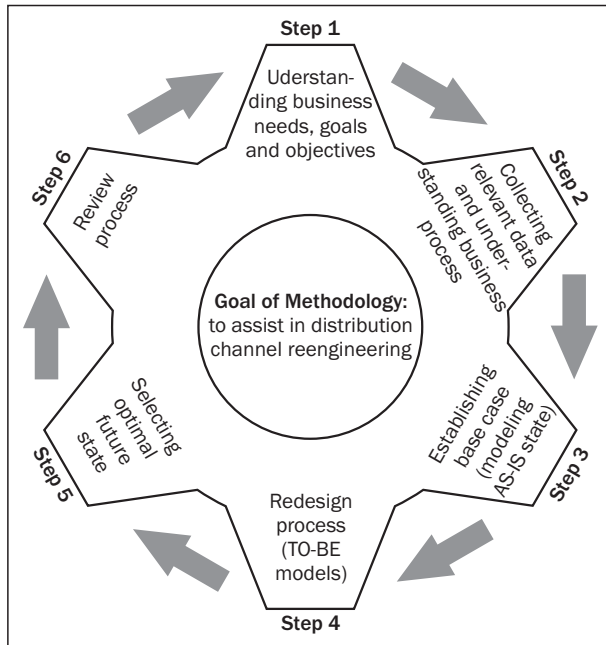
Step 1

Understanding business needs, goals and objectives

Step 2

Collecting relevant data and understanding business process

Step 3

Establishing base case (modeling AS-IS state)

Step 4

Redesign process (TO-BE models)

Step 5

Selecting optimal future state

Step 6

Review process

Goal of Methodology: to assist in distribution channel reengineering